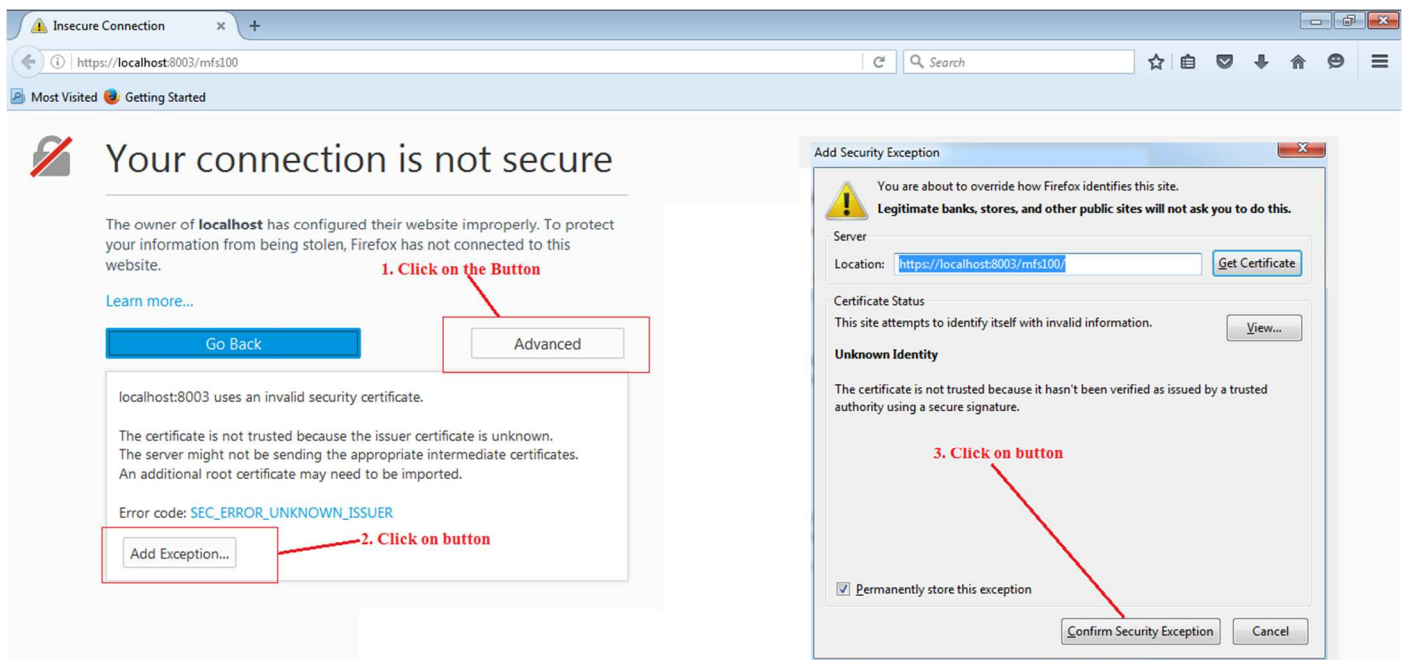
Insecure Connection

https://localhost:8003/mfs100

Search

Most Visited Getting Started

Your connection is not secure

The owner of **localhost** has configured their website improperly. To protect your information from being stolen, Firefox has not connected to this website.

1. Click on the Button

Learn more...

Go Back

Advanced

localhost:8003 uses an invalid security certificate.

The certificate is not trusted because the issuer certificate is unknown. The server might not be sending the appropriate intermediate certificates. An additional root certificate may need to be imported.

Error code: SEC_ERROR_UNKNOWN_ISSUER

Add Exception...

2. Click on button

Add Security Exception

You are about to override how Firefox identifies this site.

**Legitimate banks, stores, and other public sites will not ask you to do this.**

Server

Location: https://localhost:8003/mfs100/

Get Certificate

Certificate Status

This site attempts to identify itself with invalid information.

View...

**Unknown Identity**

The certificate is not trusted because it hasn't been verified as issued by a trusted authority using a secure signature.

3. Click on button

Permanently store this exception

Confirm Security Exception

Cancel